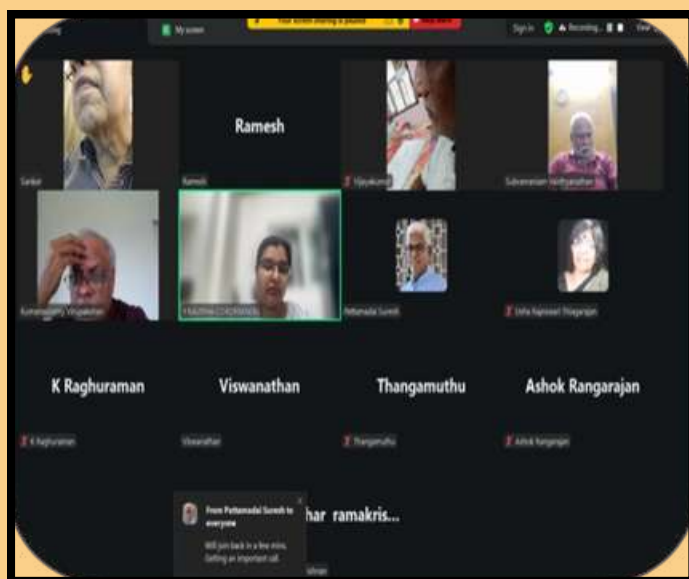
My screen

Your screen sharing is paused

Sign in

Recording...

Ramesh

Sankar

Ramesh

Vijayakumar

Subramanian Vaithyanathan

Ramaswamy Vinayakan

Pattamadai Suresh

Usha Rajeswari Thiagarajan

K Raghuraman

Viswanathan

Thangamuthu

Ashok Rangarajan

K Raghuraman

Viswanathan

Thangamuthu

Ashok Rangarajan

From Pattamadai Suresh to everyone

Will join back in a few mins. Getting an important call.

har ramakris...